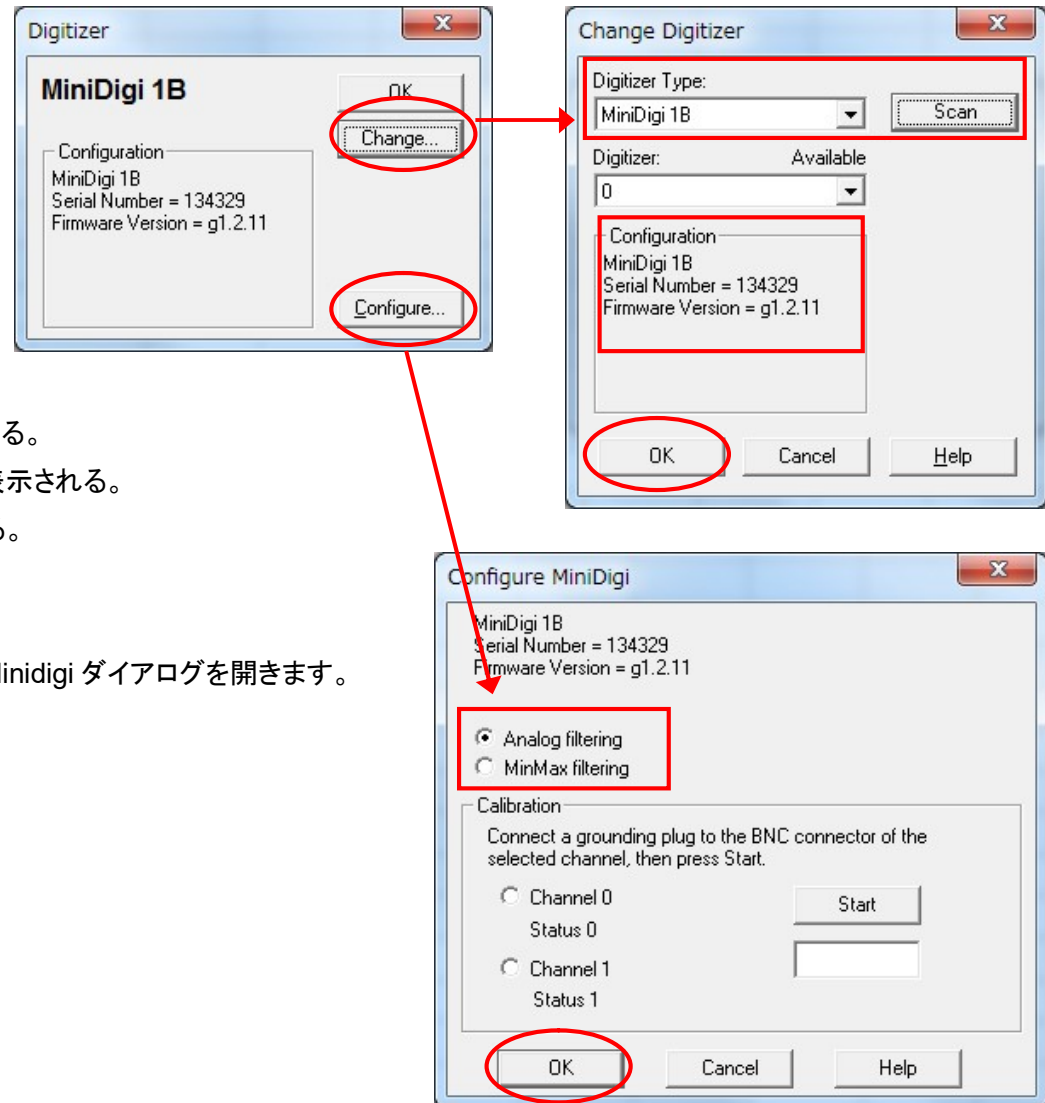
Digitizer

MiniDigi 1B

OK

Change...

Configuration
MiniDigi 1B
Serial Number = 134329
Firmware Version = g1.2.11

Configure...

Change Digitizer

Digitizer Type:
MiniDigi 1B
Scan

Digitizer:
Available
0

Configuration
MiniDigi 1B
Serial Number = 134329
Firmware Version = g1.2.11

OK
Cancel
Help

る。
表示される。
。

linidigi ダイアログを開きます。

Configure MiniDigi

MiniDigi 1B
Serial Number = 134329
Firmware Version = g1.2.11

Analog filtering
MinMax filtering

Calibration
Connect a grounding plug to the BNC connector of the selected channel, then press Start.

Channel 0
Status 0
Start
Channel 1
Status 1

OK
Cancel
Help